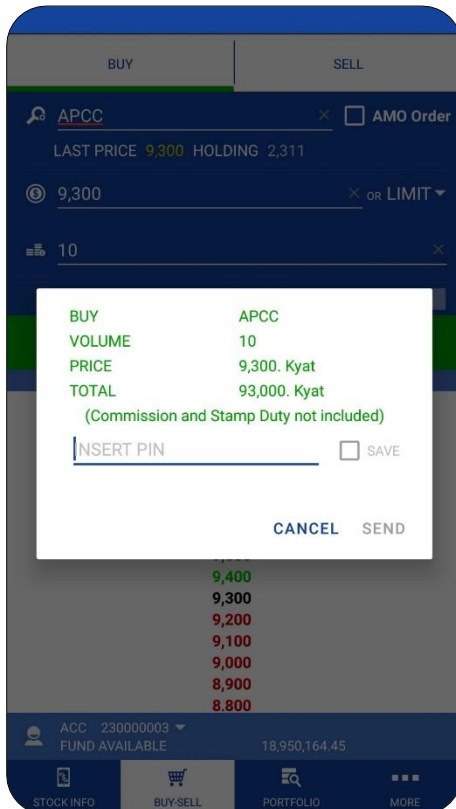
BUY
SELL

APCC
AMO Order
LAST PRICE 9,300 HOLDING 2,311

9,300
OR LIMIT

10

| BUY | APCC |
|---|---|
| VOLUME | 10 |
| PRICE | 9,300. Kyat |
| TOTAL | 93,000. Kyat |

(Commission and Stamp Duty not included)

INSERT PIN
SAVE

CANCEL SEND

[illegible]
9,400
9,300
9,200
9,100
9,000
8,900
8,800

ACC 230000003
FUND AVAILABLE 18,950,164.45

STOCK INFO
BUY-SELL
PORTFOLIO
MORE